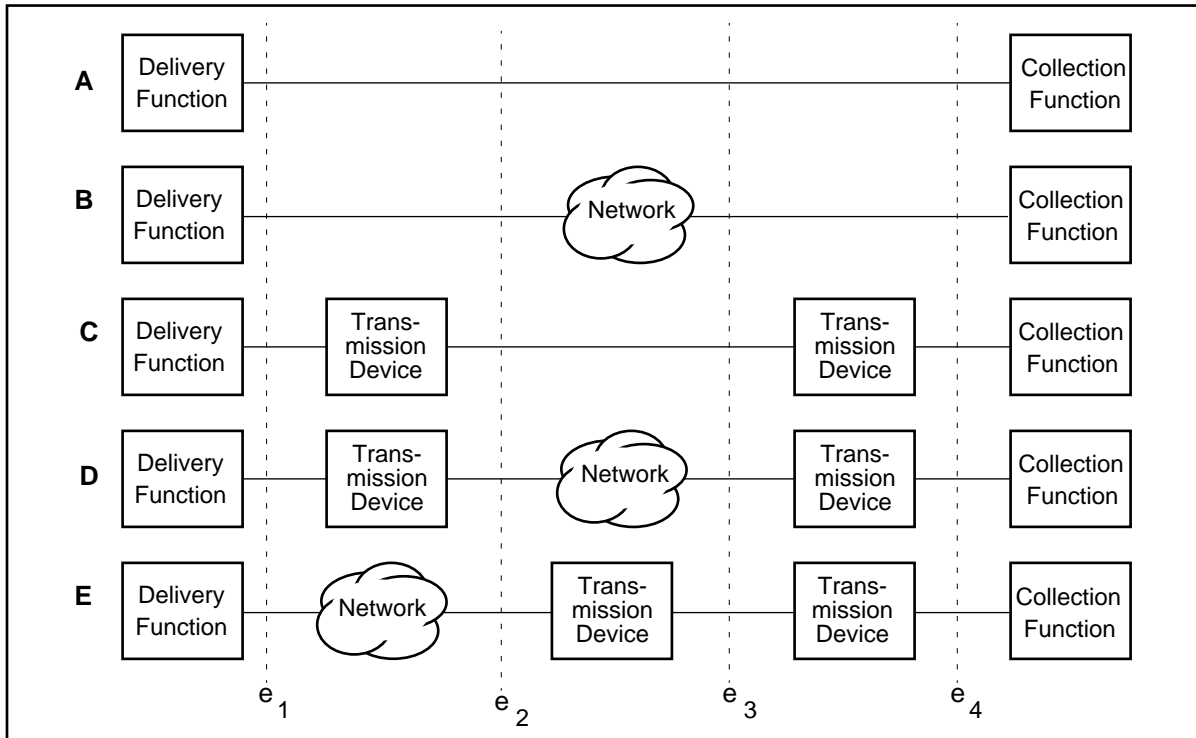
A Delivery Function Collection Function

B Delivery Function Network Collection Function

C Delivery Function Transmission Device Transmission Device Collection Function

D Delivery Function Transmission Device Network Transmission Device Collection Function

E Delivery Function Network Transmission Device Transmission Device Collection Function

$e_1$ $e_2$ $e_3$ $e_4$